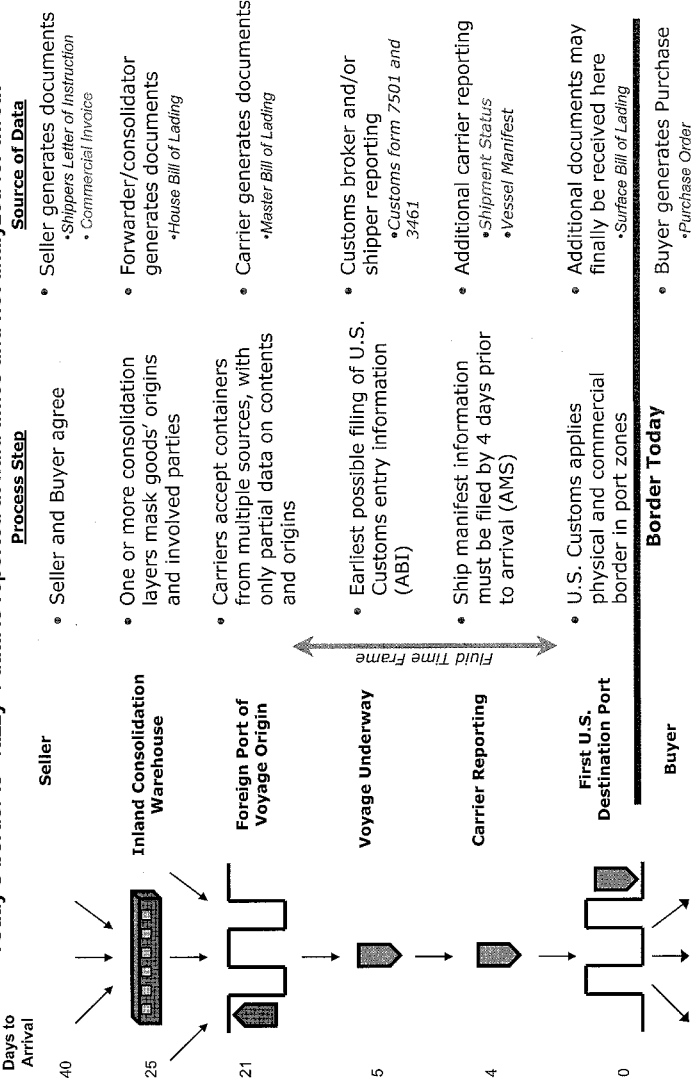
Days to Arrival

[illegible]

Process Step

Source of Data

40

Seller

• Seller and Buyer agree

• Seller generates documents
•Shippers Letter of Instruction
• Commercial Invoice

25

Inland Consolidation Warehouse

• One or more consolidation layers mask goods' origins and involved parties

• Forwarder/consolidator generates documents
•House Bill of Lading

21

Foreign Port of Voyage Origin

• Carriers accept containers from multiple sources, with only partial data on contents and origins

• Carrier generates documents
•Master Bill of Lading

5

Voyage Underway

Fluid Time Frame

• Earliest possible filing of U.S. Customs entry information (ABI)

• Customs broker and/or shipper reporting
•Customs form 7501 and 3461

4

Carrier Reporting

• Ship manifest information must be filed by 4 days prior to arrival (AMS)

• Additional carrier reporting
•Shipment Status
•Vessel Manifest

0

First U.S. Destination Port

• U.S. Customs applies physical and commercial border in port zones

• Additional documents may finally be received here
•Surface Bill of Lading

Border Today

Buyer

• Buyer generates Purchase
•Purchase Order